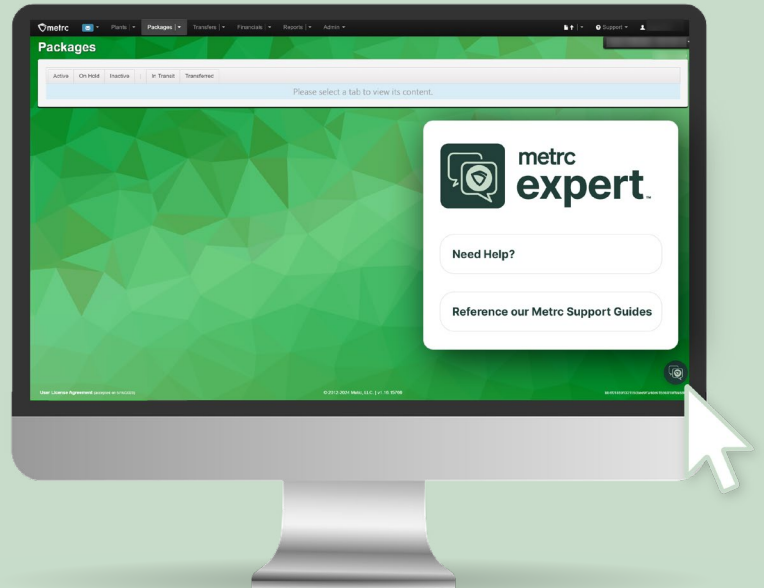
metrc Plants Packages Transfers Financials Reports Admin Support

Packages

Active On Hold Inactive In Transit Transferred

Please select a tab to view its content.

metrc expert™

Need Help?

Reference our Metrc Support Guides

User License Agreement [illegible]

© 2013-2024 Metrc, LLC. | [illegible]